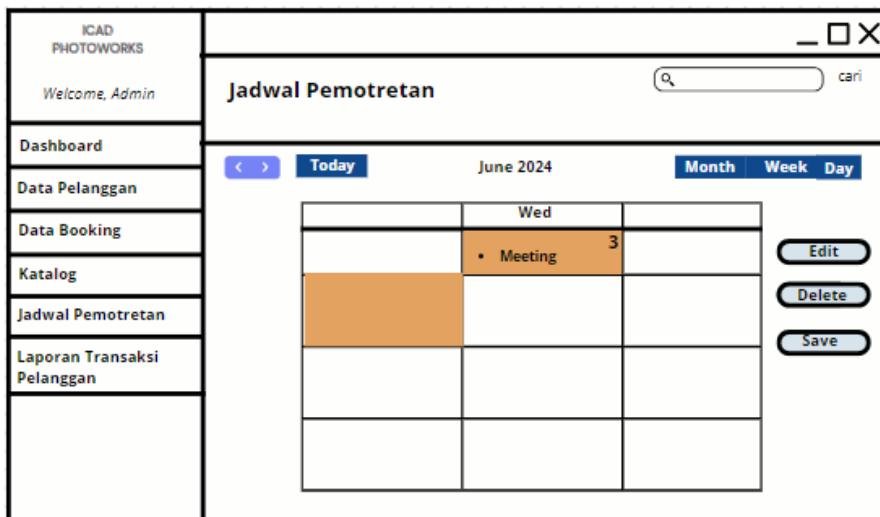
ICAD PHOTOWORKS

Welcome, Admin

Dashboard

Data Pelanggan

Data Booking

Katalog

Jadwal Pemotretan

Laporan Transaksi Pelanggan

Jadwal Pemotretan

cari

< > Today

June 2024

Month Week Day

|  | Wed |  |
|---|---|---|
|  | 3 • Meeting |  |
|  |  |  |
|  |  |  |
|  |  |  |

Edit

Delete

Save